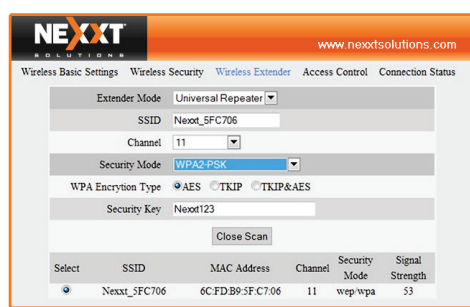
NEXXT SOLUTIONS

www.nexxtsolutions.com

Wireless Basic Settings Wireless Security Wireless Extender Access Control Connection Status

| | |
|---|---|
| Extender Mode | Universal Repeater |
| SSID | Nexxt_5FC706 |
| Channel | 11 |
| Security Mode | WPA2-PSK |
| WPA Encrytion Type | AES TKIP TKIP&AES |
| Security Key | Nexxt123 |

Close Scan

| Select | SSID | MAC Address | Channel | Security Mode | Signal Strength |
|---|---|---|---|---|---|
| ◉ | Nexxt_5FC706 | 6C:FD:B9:5F:C7:06 | 11 | wep/wpa | 53 |